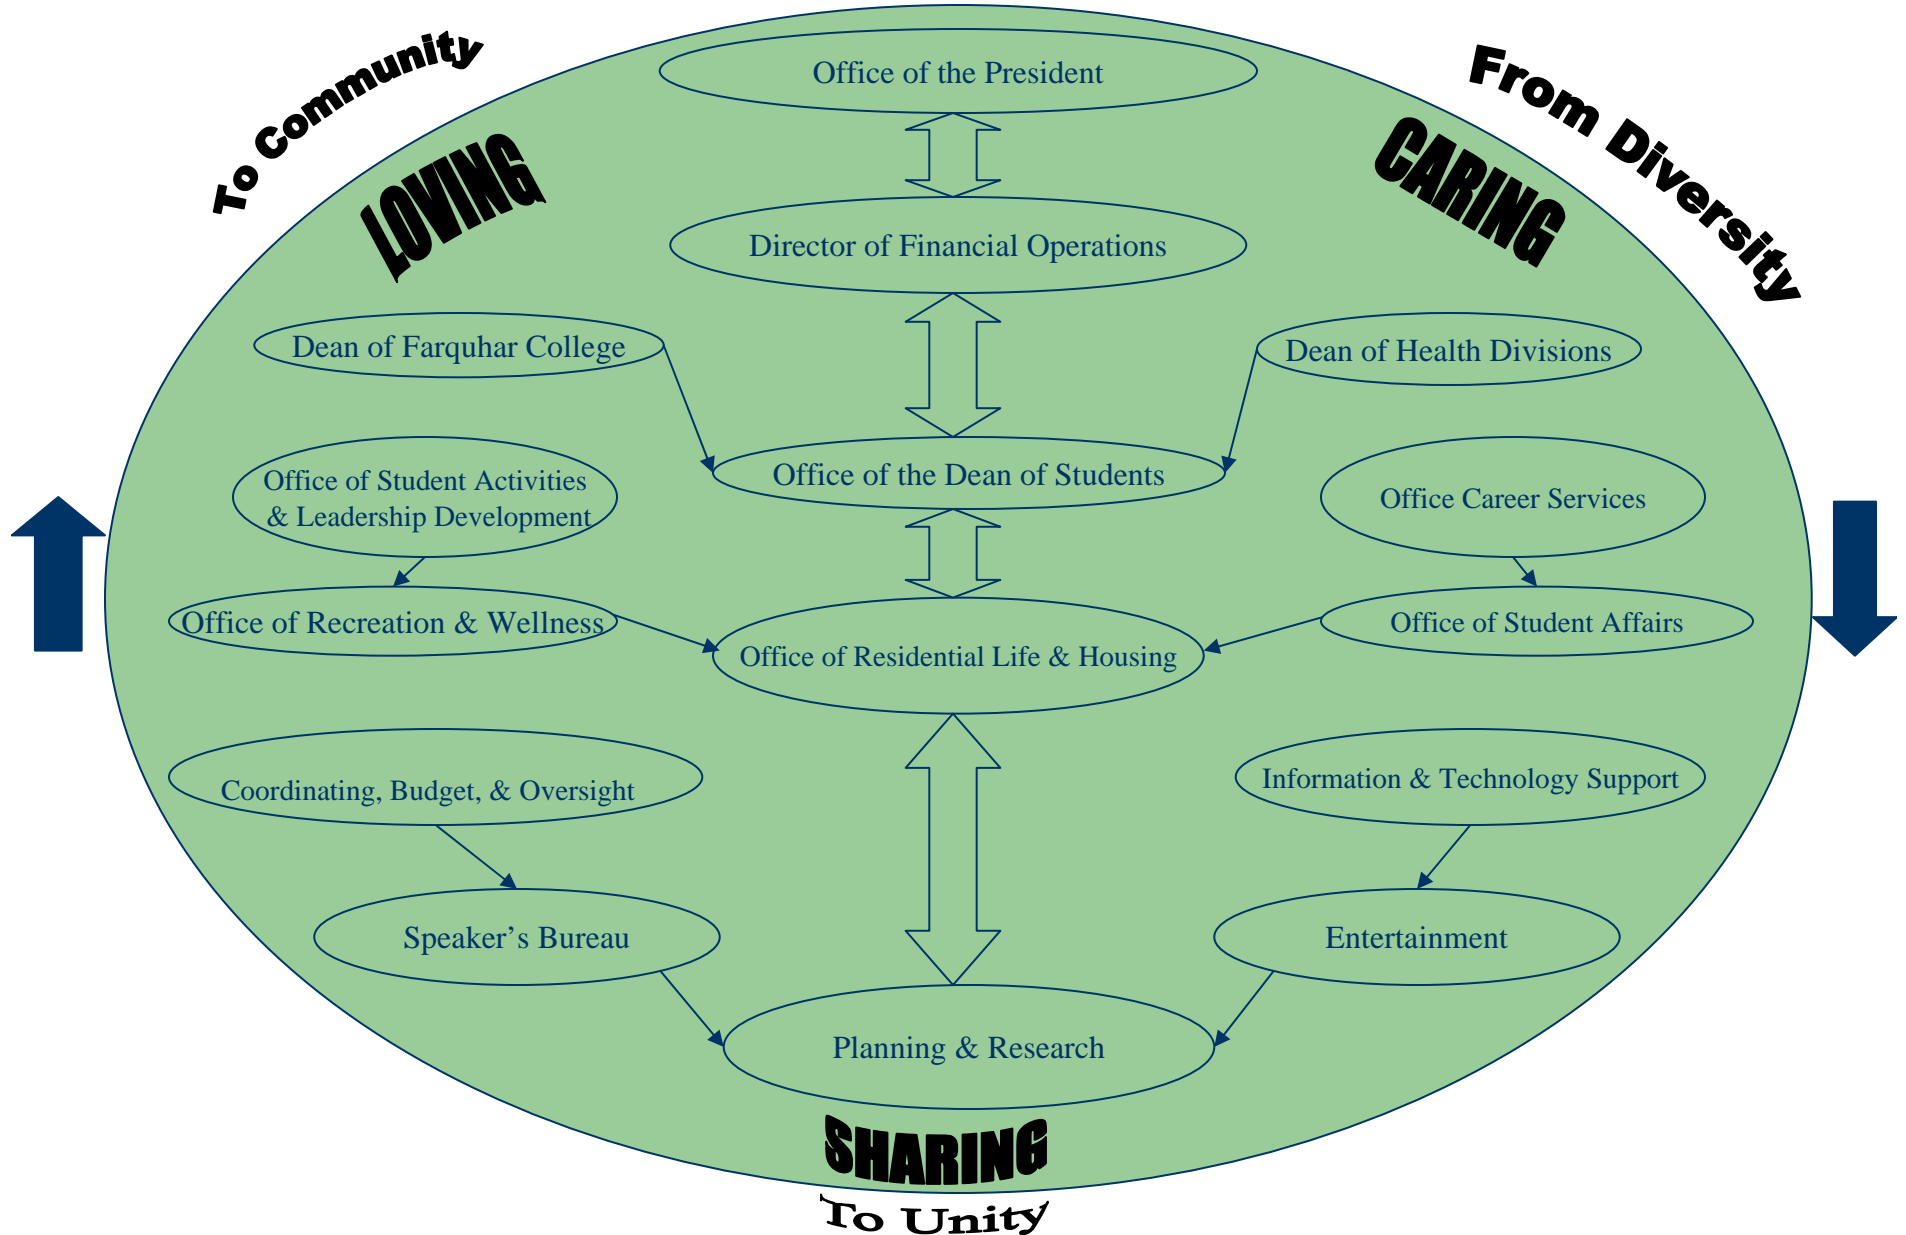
To Community

From Diversity

LOVING

CARING

Office of the President

Director of Financial Operations

Dean of Farquhar College

Dean of Health Divisions

Office of the Dean of Students

Office of Student Activities & Leadership Development

Office Career Services

Office of Recreation & Wellness

Office of Student Affairs

Office of Residential Life & Housing

Coordinating, Budget, & Oversight

Information & Technology Support

Speaker's Bureau

Entertainment

Planning & Research

SHARING

To Unity